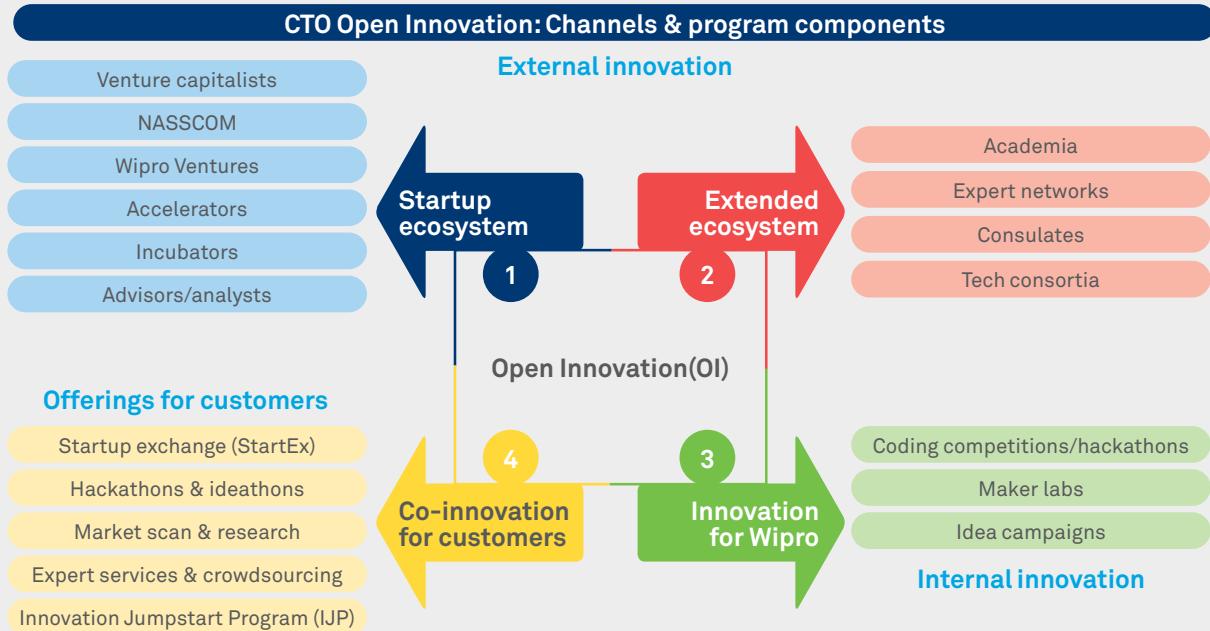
CTO Open Innovation: Channels & program components

External innovation

Venture capitalists
NASSCOM
Wipro Ventures
Accelerators
Incubators
Advisors/analysts

Startup ecosystem
1

Extended ecosystem
2

Academia
Expert networks
Consulates
Tech consortia

Open Innovation(OI)

Offerings for customers

Startup exchange (StartEx)
Hackathons & ideathons
Market scan & research
Expert services & crowdsourcing
Innovation Jumpstart Program (IJP)

4
Co-innovation for customers

3
Innovation for Wipro

Coding competitions/hackathons
Maker labs
Idea campaigns

Internal innovation